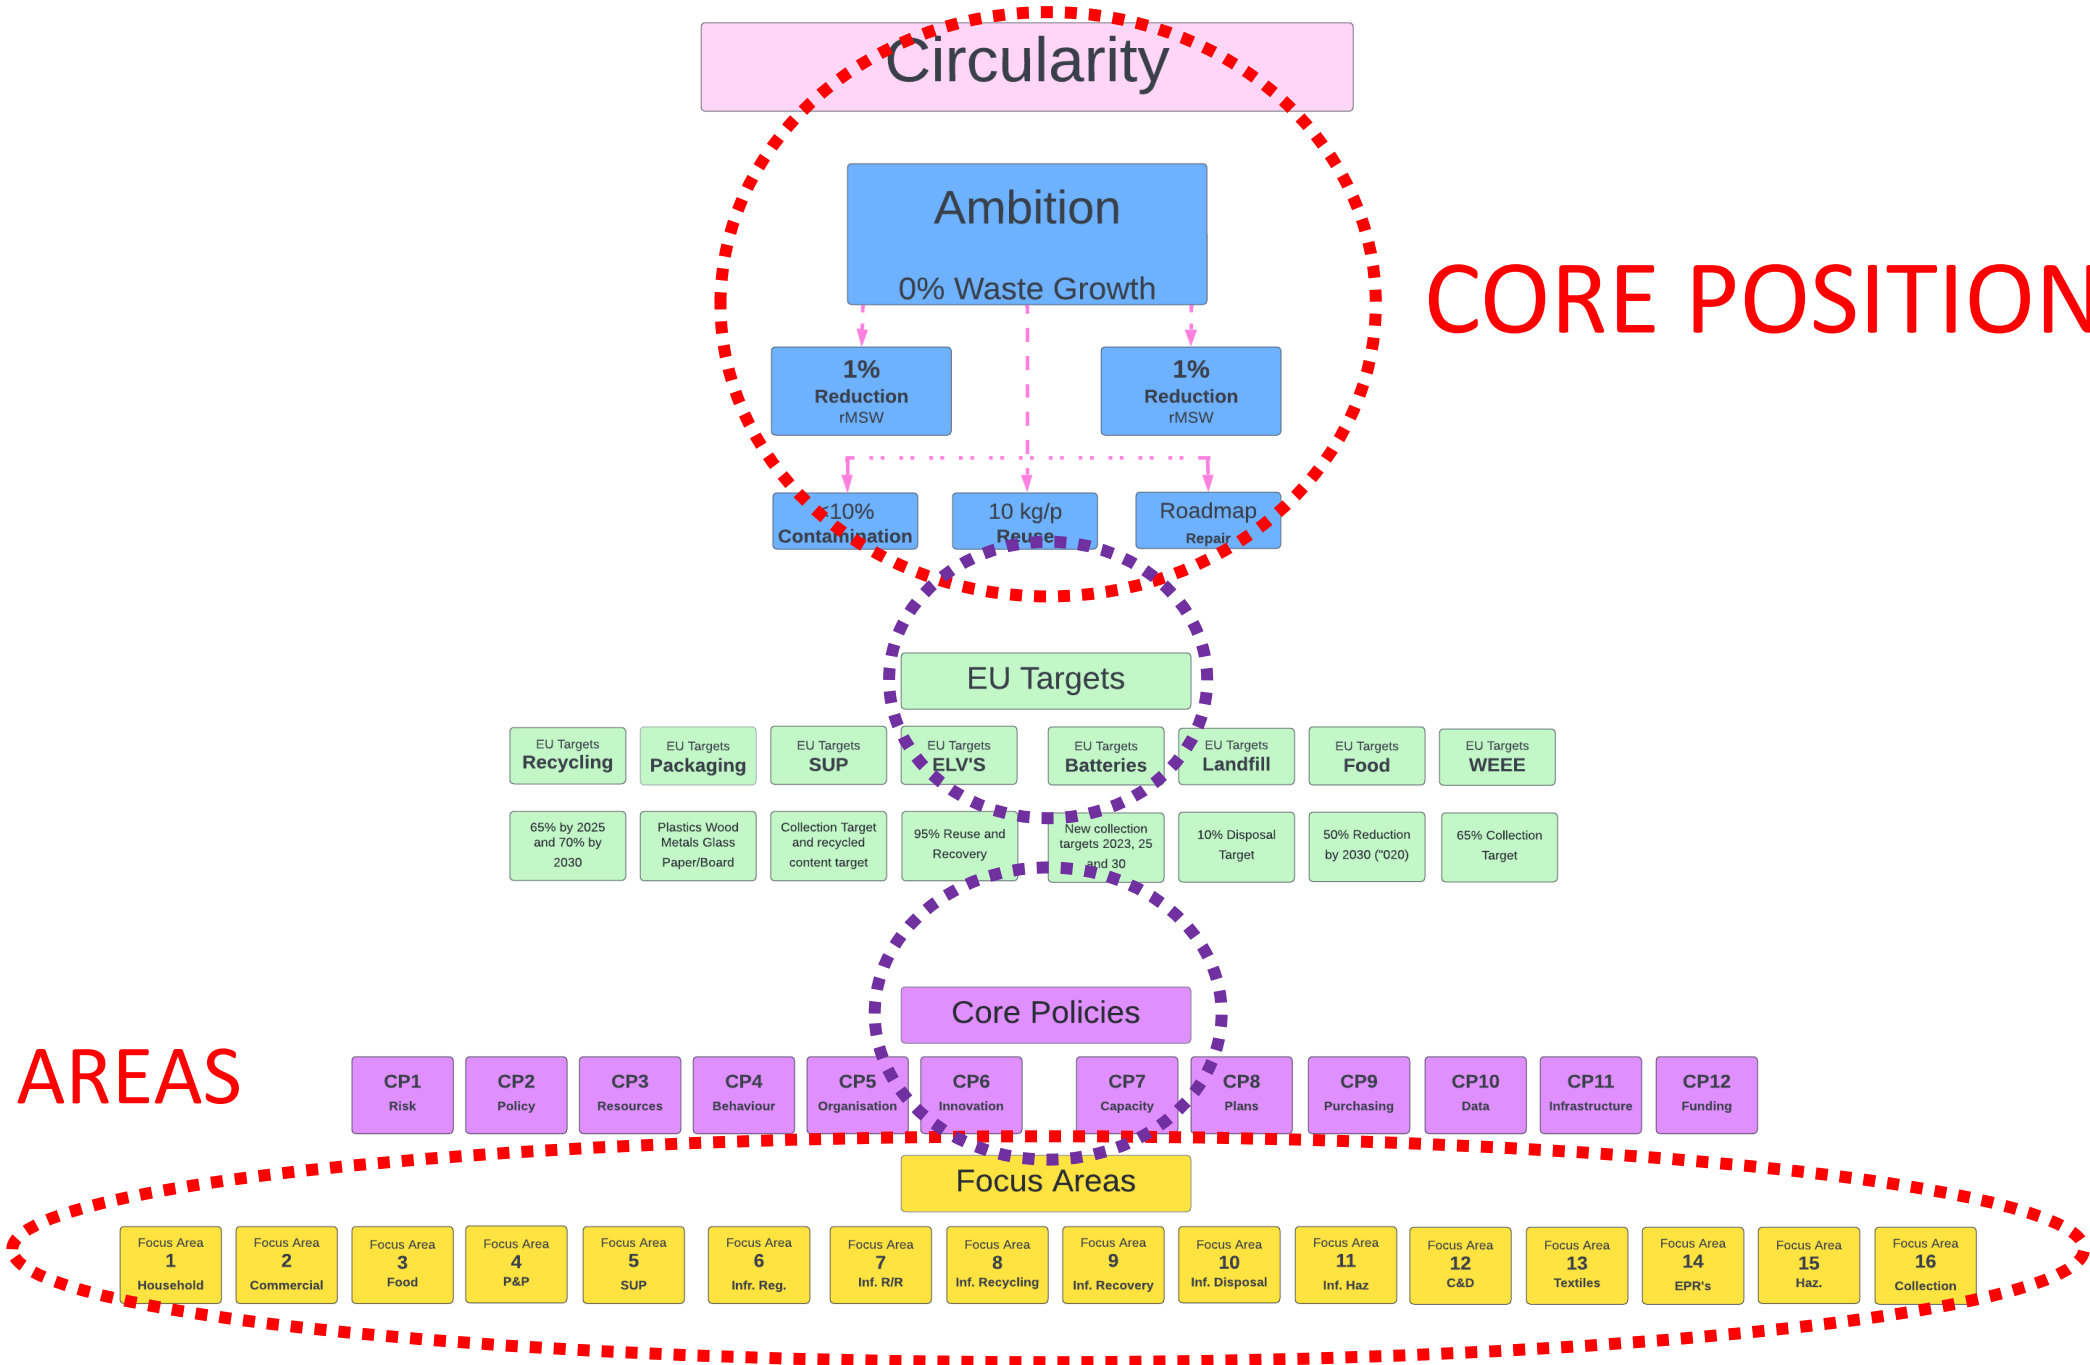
Circularity

CORE POSITION

Ambition

0% Waste Growth

1% Reduction rMSW

1% Reduction rMSW

10% Contamination

10 kg/p Reuse

Roadmap Repair

EU Targets

| EU Targets Recycling | EU Targets Packaging | EU Targets SUP | EU Targets ELV'S | EU Targets Batteries | EU Targets Landfill | EU Targets Food | EU Targets WEEE |
|---|---|---|---|---|---|---|---|
| 65% by 2025 and 70% by 2030 | Plastics Wood Metals Glass Paper/Board | Collection Target and recycled content target | 95% Reuse and Recovery | New collection targets 2023, 25 and 30 | 10% Disposal Target | 50% Reduction by 2030 ("020) | 65% Collection Target |

Core Policies

AREAS

| CP1 Risk | CP2 Policy | CP3 Resources | CP4 Behaviour | CP5 Organisation | CP6 Innovation | CP7 Capacity | CP8 Plans | CP9 Purchasing | CP10 Data | CP11 Infrastructure | CP12 Funding |
|---|---|---|---|---|---|---|---|---|---|---|---|

Focus Areas

| Focus Area 1 Household | Focus Area 2 Commercial | Focus Area 3 Food | Focus Area 4 P&P | Focus Area 5 SUP | Focus Area 6 Infr. Reg. | Focus Area 7 Inf. R/R | Focus Area 8 Inf. Recycling | Focus Area 9 Inf. Recovery | Focus Area 10 Inf. Disposal | Focus Area 11 Inf. Haz | Focus Area 12 C&D | Focus Area 13 Textiles | Focus Area 14 EPR's | Focus Area 15 Haz. | Focus Area 16 Collection |
|---|---|---|---|---|---|---|---|---|---|---|---|---|---|---|---|